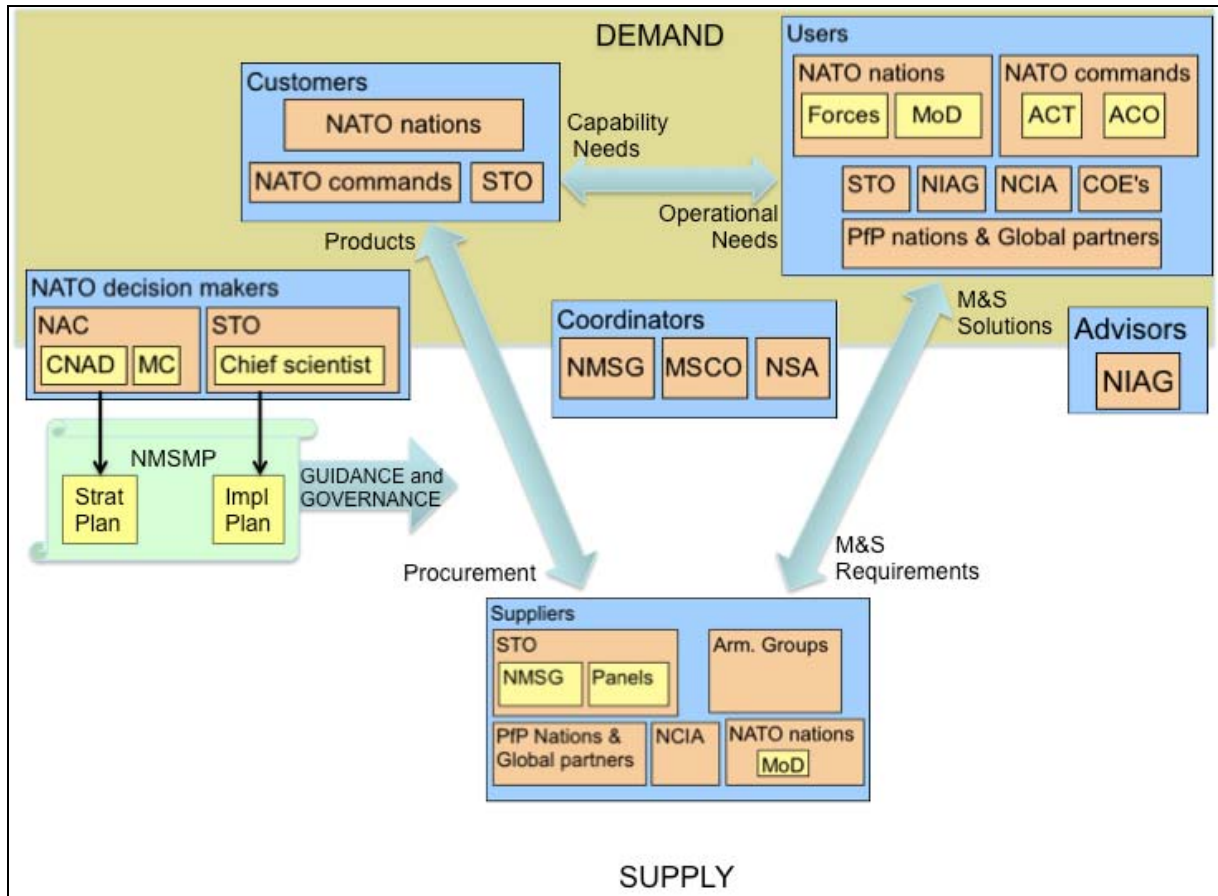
DEMAND

Customers
NATO nations
NATO commands
STO

Capability Needs

Users
NATO nations
Forces
MoD
NATO commands
ACT
ACO
STO
NIAG
NCIA
COE's
PfP nations & Global partners

Operational Needs

Products

NATO decision makers
NAC
CNAD
MC
STO
Chief scientist

Coordinators
NMSG
MSCO
NSA

M&S Solutions

Advisors
NIAG

NMSMP
Strat Plan
Impl Plan

GUIDANCE and GOVERNANCE

Procurement

M&S Requirements

Suppliers
STO
NMSG
Panels
Arm. Groups
PfP Nations & Global partners
NCIA
NATO nations
MoD

SUPPLY